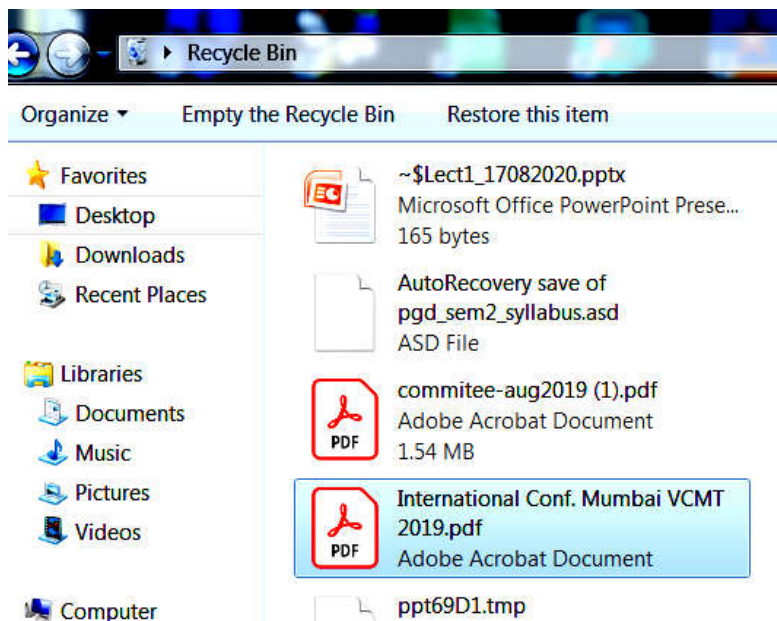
Recycle Bin

Organize ▾ Empty the Recycle Bin Restore this item

Favorites
Desktop
Downloads
Recent Places

Libraries
Documents
Music
Pictures
Videos

Computer

~$Lect1_17082020.pptx
Microsoft Office PowerPoint Prese...
165 bytes

AutoRecovery save of pgd_sem2_syllabus.asd
ASD File

PDF
commitee-aug2019 (1).pdf
Adobe Acrobat Document
1.54 MB

PDF
International Conf. Mumbai VCMT 2019.pdf
Adobe Acrobat Document

ppt69D1.tmp